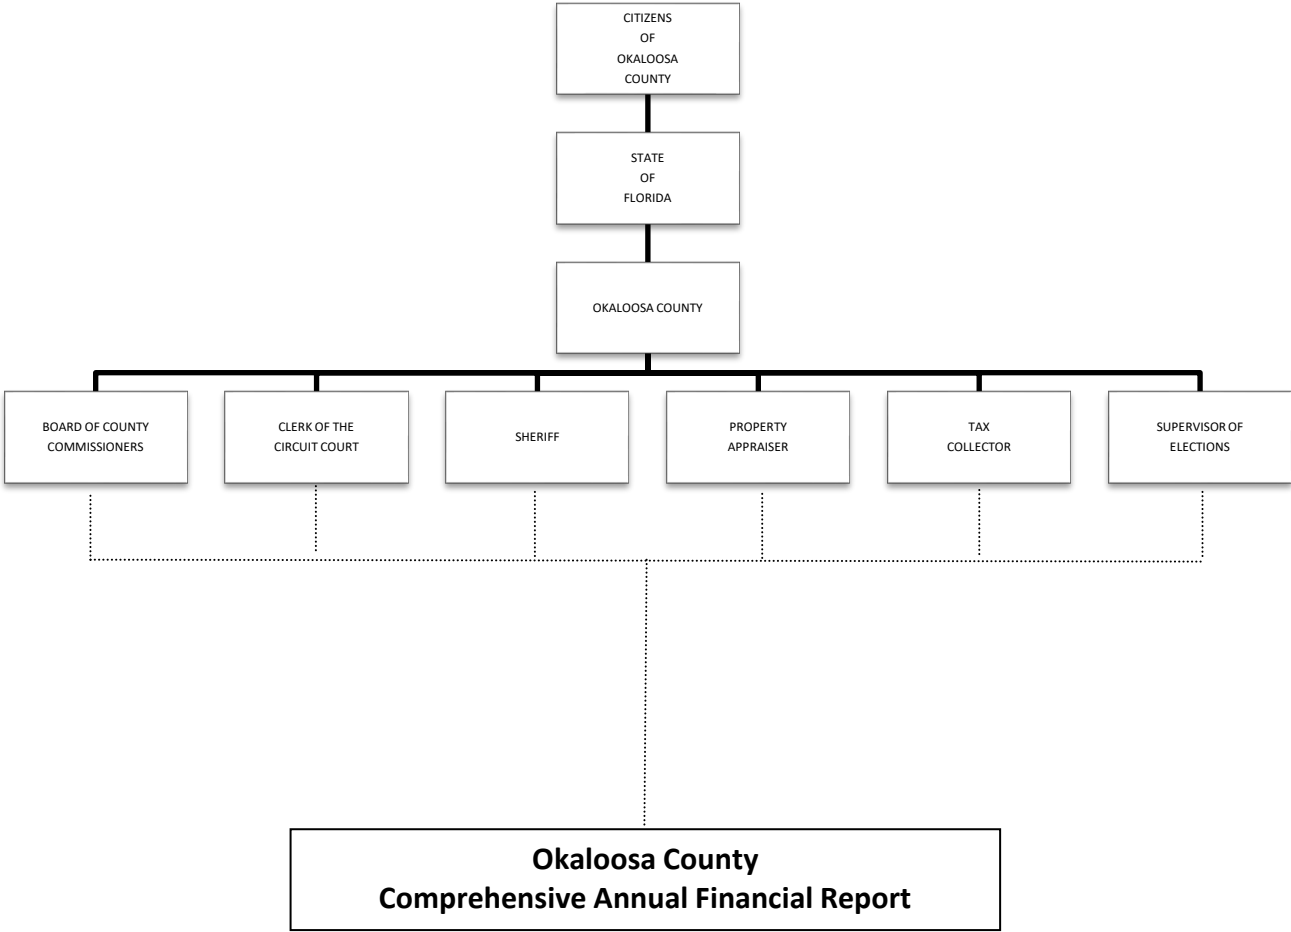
CITIZENS
OF
OKALOOSA
COUNTY

STATE
OF
FLORIDA

OKALOOSA COUNTY

BOARD OF COUNTY COMMISSIONERS

CLERK OF THE CIRCUIT COURT

SHERIFF

PROPERTY APPRAISER

TAX COLLECTOR

SUPERVISOR OF ELECTIONS

Okaloosa County
Comprehensive Annual Financial Report